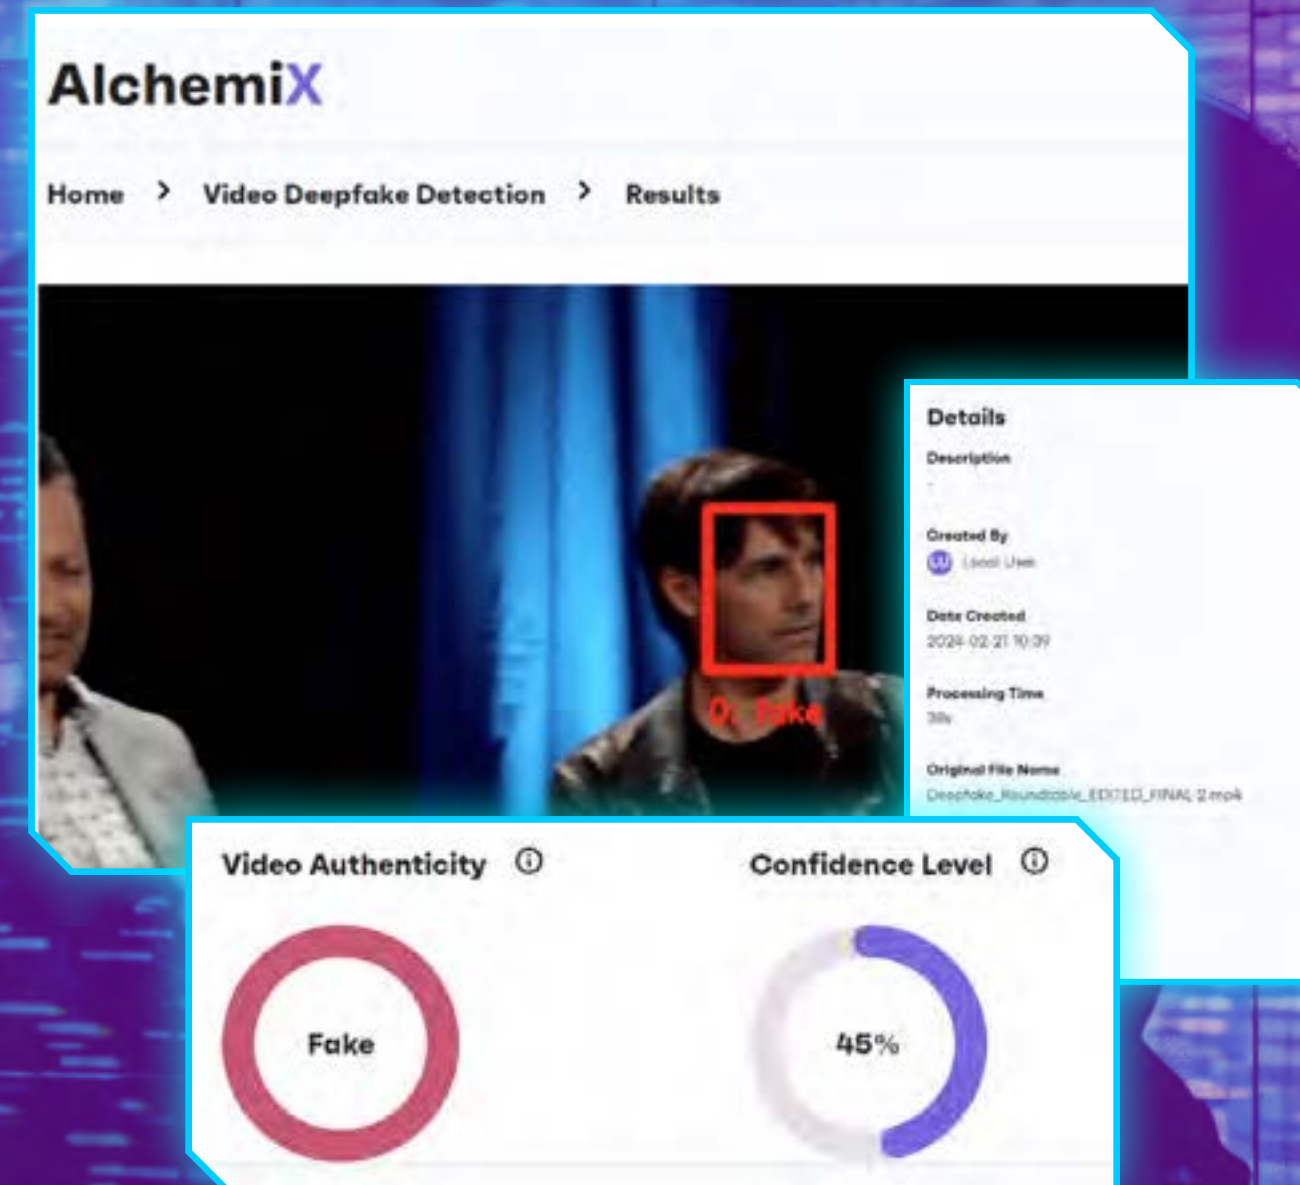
AlchemiX

Home > Video Deepfake Detection > Results

0: fake

Details

Description

-

Created By

LU Local User

Date Created

2024-02-21 10:39

Processing Time

38s

Original File Name

Deepfake_Roundtable_EDITED_FINAL-2.mp4

Video Authenticity

Fake

Confidence Level

45%